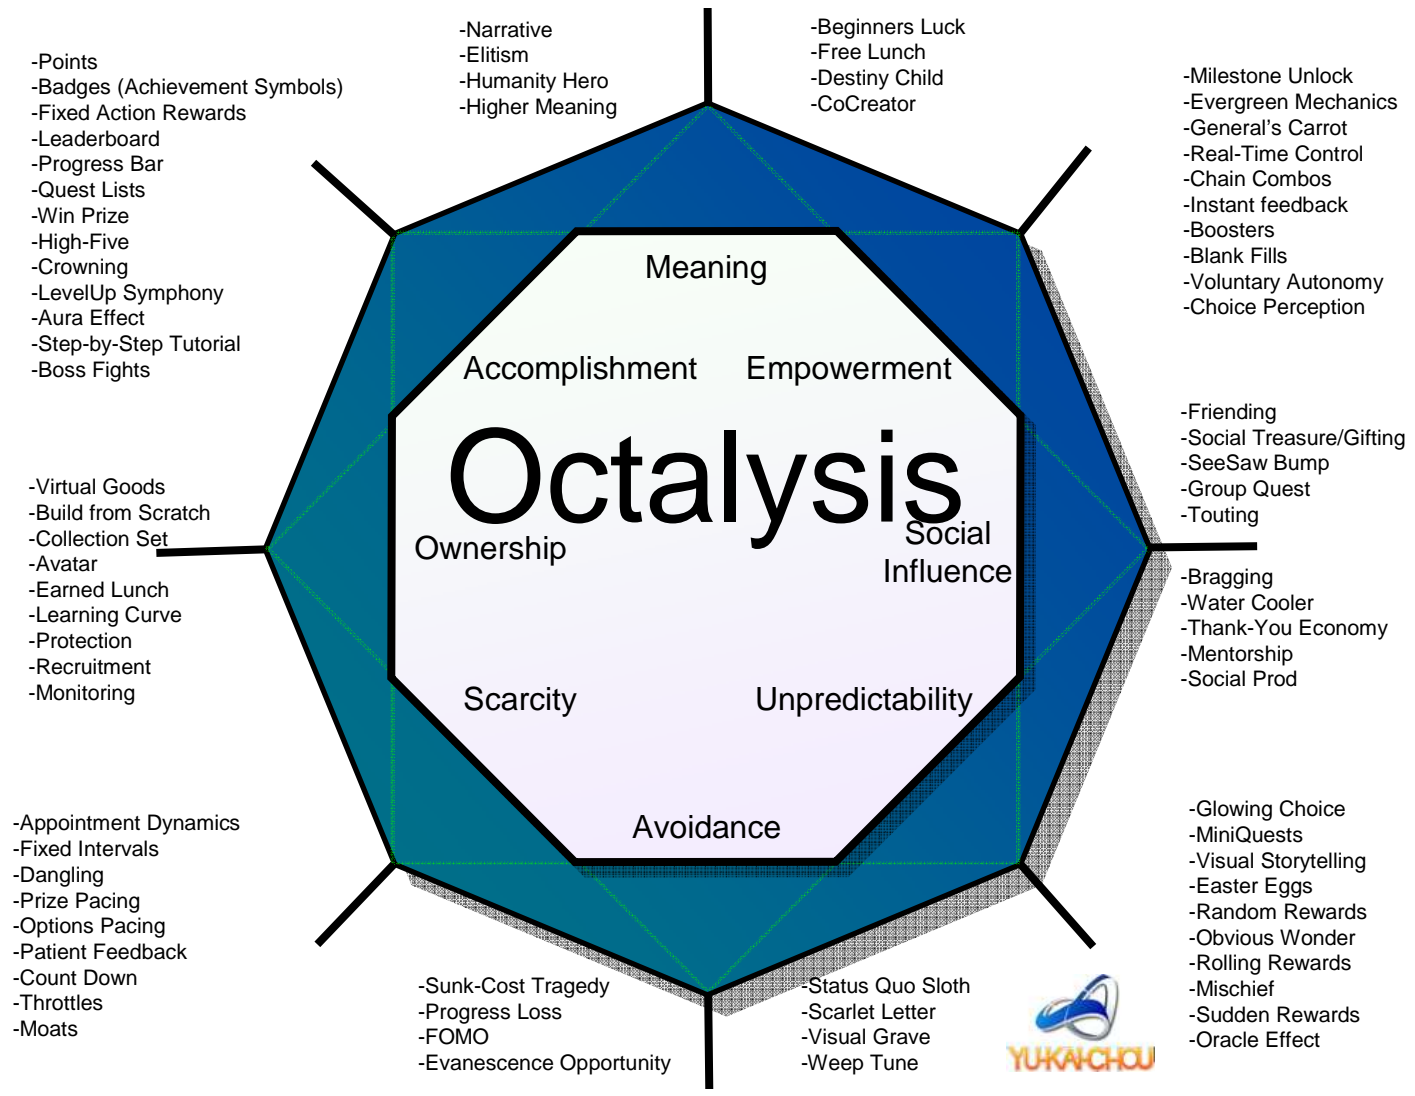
-Points
-Badges (Achievement Symbols)
-Fixed Action Rewards
-Leaderboard
-Progress Bar
-Quest Lists
-Win Prize
-High-Five
-Crowning
-LevelUp Symphony
-Aura Effect
-Step-by-Step Tutorial
-Boss Fights

-Narrative
-Elitism
-Humanity Hero
-Higher Meaning

-Beginners Luck
-Free Lunch
-Destiny Child
-CoCreator

-Milestone Unlock
-Evergreen Mechanics
-General's Carrot
-Real-Time Control
-Chain Combos
-Instant feedback
-Boosters
-Blank Fills
-Voluntary Autonomy
-Choice Perception

Meaning

Accomplishment

Empowerment

Octalysis

Ownership

Social Influence

Scarcity

Unpredictability

Avoidance

-Friending
-Social Treasure/Gifting
-SeeSaw Bump
-Group Quest
-Touting

-Bragging
-Water Cooler
-Thank-You Economy
-Mentorship
-Social Prod

-Virtual Goods
-Build from Scratch
-Collection Set
-Avatar
-Earned Lunch
-Learning Curve
-Protection
-Recruitment
-Monitoring

-Appointment Dynamics
-Fixed Intervals
-Dangling
-Prize Pacing
-Options Pacing
-Patient Feedback
-Count Down
-Throttles
-Moats

-Sunk-Cost Tragedy
-Progress Loss
-FOMO
-Evanescence Opportunity

-Status Quo Sloth
-Scarlet Letter
-Visual Grave
-Weep Tune

YU-KAI CHOU

-Glowing Choice
-MiniQuests
-Visual Storytelling
-Easter Eggs
-Random Rewards
-Obvious Wonder
-Rolling Rewards
-Mischief
-Sudden Rewards
-Oracle Effect